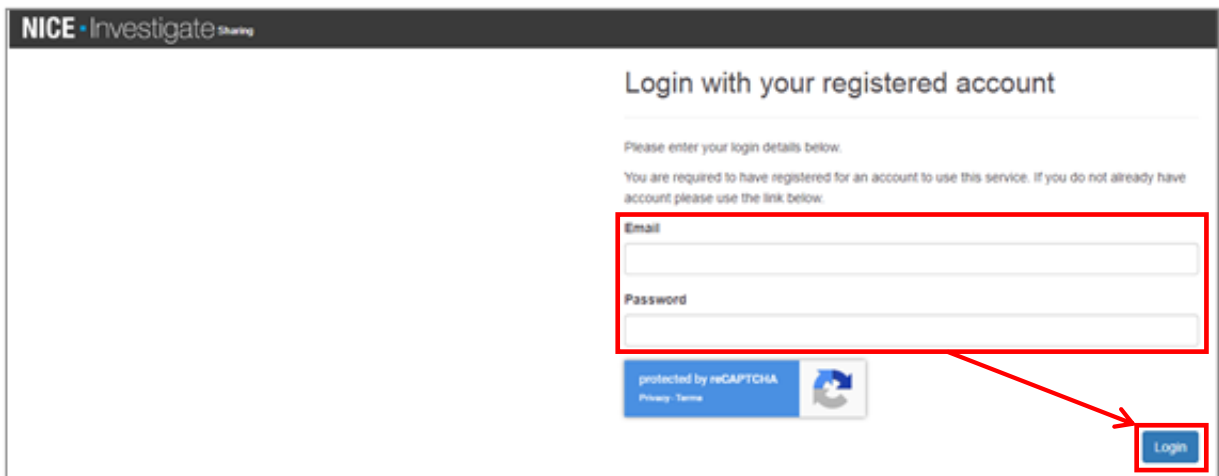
NICE · Investigate Sharing

Login with your registered account

Please enter your login details below.

You are required to have registered for an account to use this service. If you do not already have account please use the link below.

Email

Password

protected by reCAPTCHA
Privacy - Terms

Login